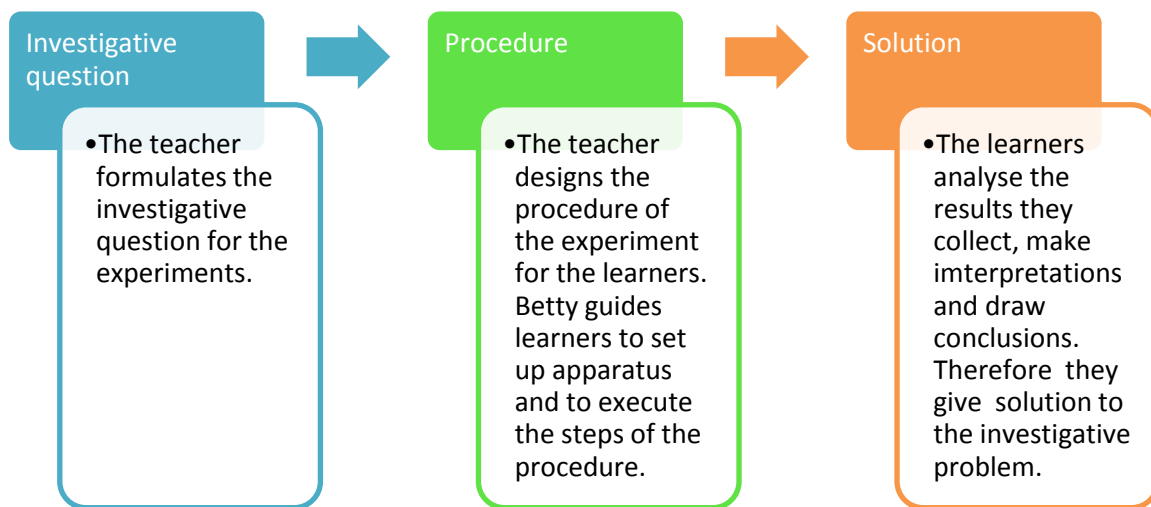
Investigative question

•The teacher formulates the investigative question for the experiments.

Procedure

•The teacher designs the procedure of the experiment for the learners. Betty guides learners to set up apparatus and to execute the steps of the procedure.

Solution

•The learners analyse the results they collect, make imterpretations and draw conclusions. Therefore they give solution to the investigative problem.